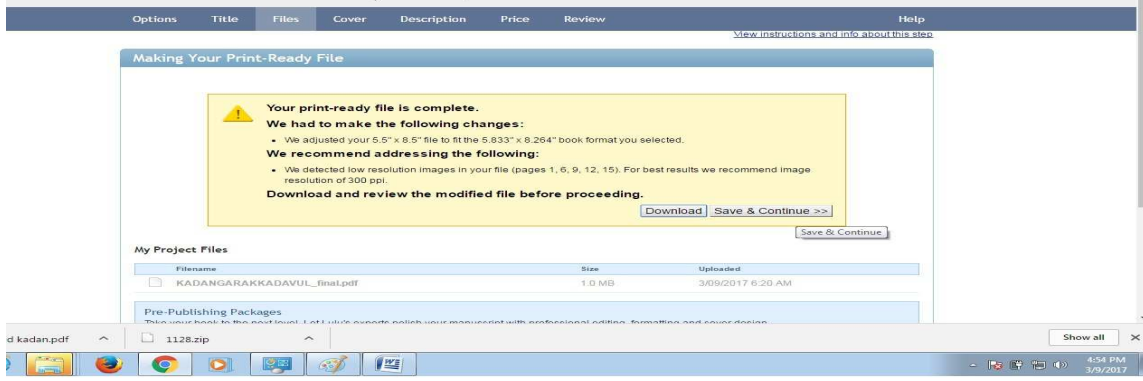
Options Title Files Cover Description Price Review Help

View instructions and info about this step

Making Your Print-Ready File

Your print-ready file is complete.

We had to make the following changes:

• We adjusted your 5.5" x 8.5" file to fit the 5.833" x 8.264" book format you selected.

We recommend addressing the following:

• We detected low resolution images in your file (pages 1, 6, 9, 12, 15). For best results we recommend image resolution of 300 ppi.

Download and review the modified file before proceeding.

Download Save & Continue >>

Save & Continue

My Project Files

| Filename | Size | Uploaded |
|---|---|---|
| KADANGARAKKADAVUL_final.pdf | 1.0 MB | 3/09/2017 6:20 AM |

Pre-Publishing Packages

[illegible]

d kadan.pdf 1128.zip Show all

4:54 PM 3/9/2017